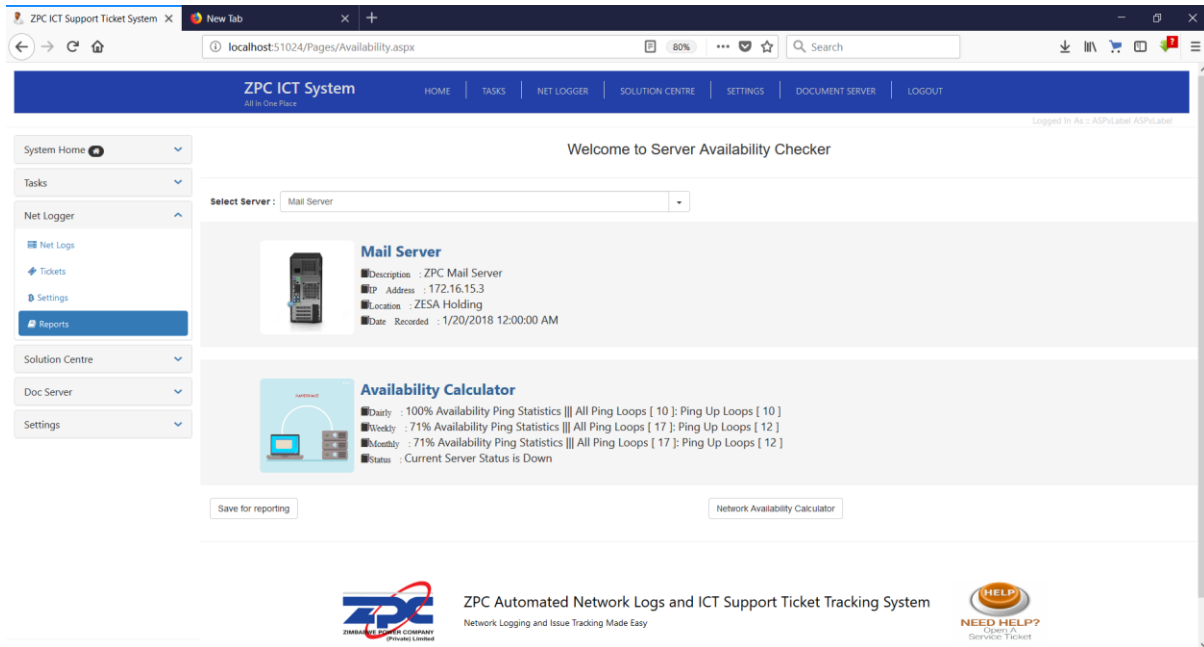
ZPC ICT Support Ticket System × New Tab × +

localhost:51024/Pages/Availability.aspx 80% ••• Search

ZPC ICT System
All In One Place

HOME TASKS NET LOGGER SOLUTION CENTRE SETTINGS DOCUMENT SERVER LOGOUT

Logged In As :: ASPxLabel ASPxLabel

System Home
Tasks
Net Logger
Net Logs
Tickets
Settings
Reports
Solution Centre
Doc Server
Settings

Welcome to Server Availability Checker

Select Server : Mail Server

Mail Server
Description : ZPC Mail Server
IP Address : 172.16.15.3
Location : ZESA Holding
Date Recorded : 1/20/2018 12:00:00 AM

Availability Calculator
Daily : 100% Availability Ping Statistics ||| All Ping Loops [ 10 ]: Ping Up Loops [ 10 ]
Weekly : 71% Availability Ping Statistics ||| All Ping Loops [ 17 ]: Ping Up Loops [ 12 ]
Monthly : 71% Availability Ping Statistics ||| All Ping Loops [ 17 ]: Ping Up Loops [ 12 ]
Status : Current Server Status is Down

Save for reporting

Network Availability Calculator

ZPC
ZIMBABWE POWER COMPANY (Private) Limited

ZPC Automated Network Logs and ICT Support Ticket Tracking System
Network Logging and Issue Tracking Made Easy

HELP
NEED HELP?
Open A Service Ticket